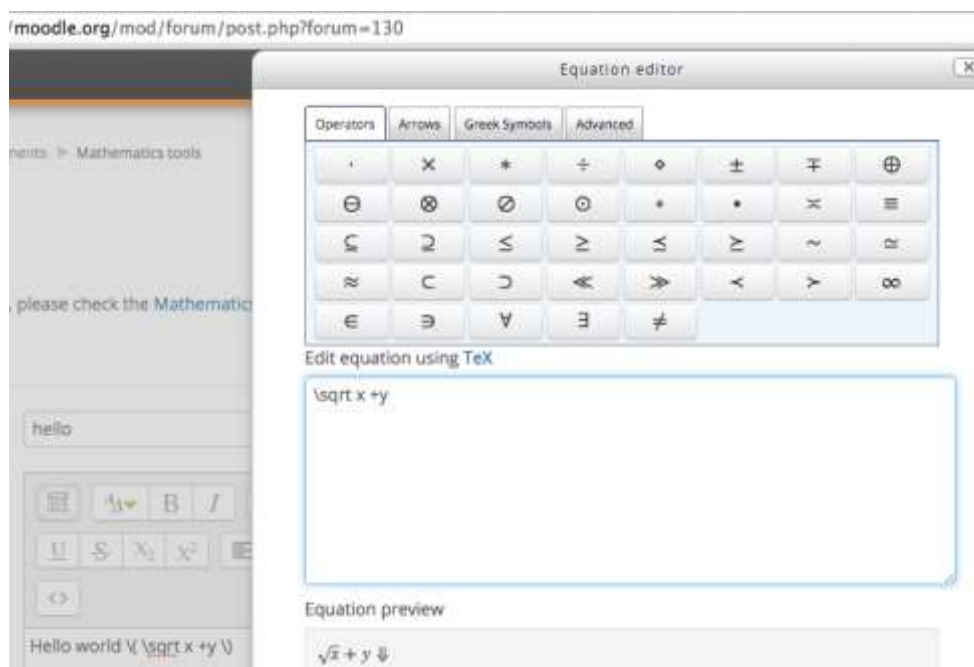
/moodle.org/mod/forum/post.php?forum=130

Equation editor

nents ▶ Mathematics tools

, please check the Mathematic

Operators | Arrows | Greek Symbols | Advanced

| $\cdot$ | $\times$ | $\ast$ | $\div$ | $\diamond$ | $\pm$ | $\mp$ | $\oplus$ |
|---|---|---|---|---|---|---|---|
| $\ominus$ | $\otimes$ | $\oslash$ | $\odot$ | $\circ$ | $\bullet$ | $\asymp$ | $\equiv$ |
| $\subseteq$ | $\supseteq$ | $\leq$ | $\geq$ | $\preceq$ | $\succeq$ | $\sim$ | $\simeq$ |
| $\approx$ | $\subset$ | $\supset$ | $\ll$ | $\gg$ | $\prec$ | $\succ$ | $\infty$ |
| $\in$ | $\ni$ | $\forall$ | $\exists$ | $\neq$ | | | |

Edit equation using TeX

\sqrt x +y

Equation preview

$\sqrt{x} + y$

hello

B I

Hello world \( \sqrt x +y \)